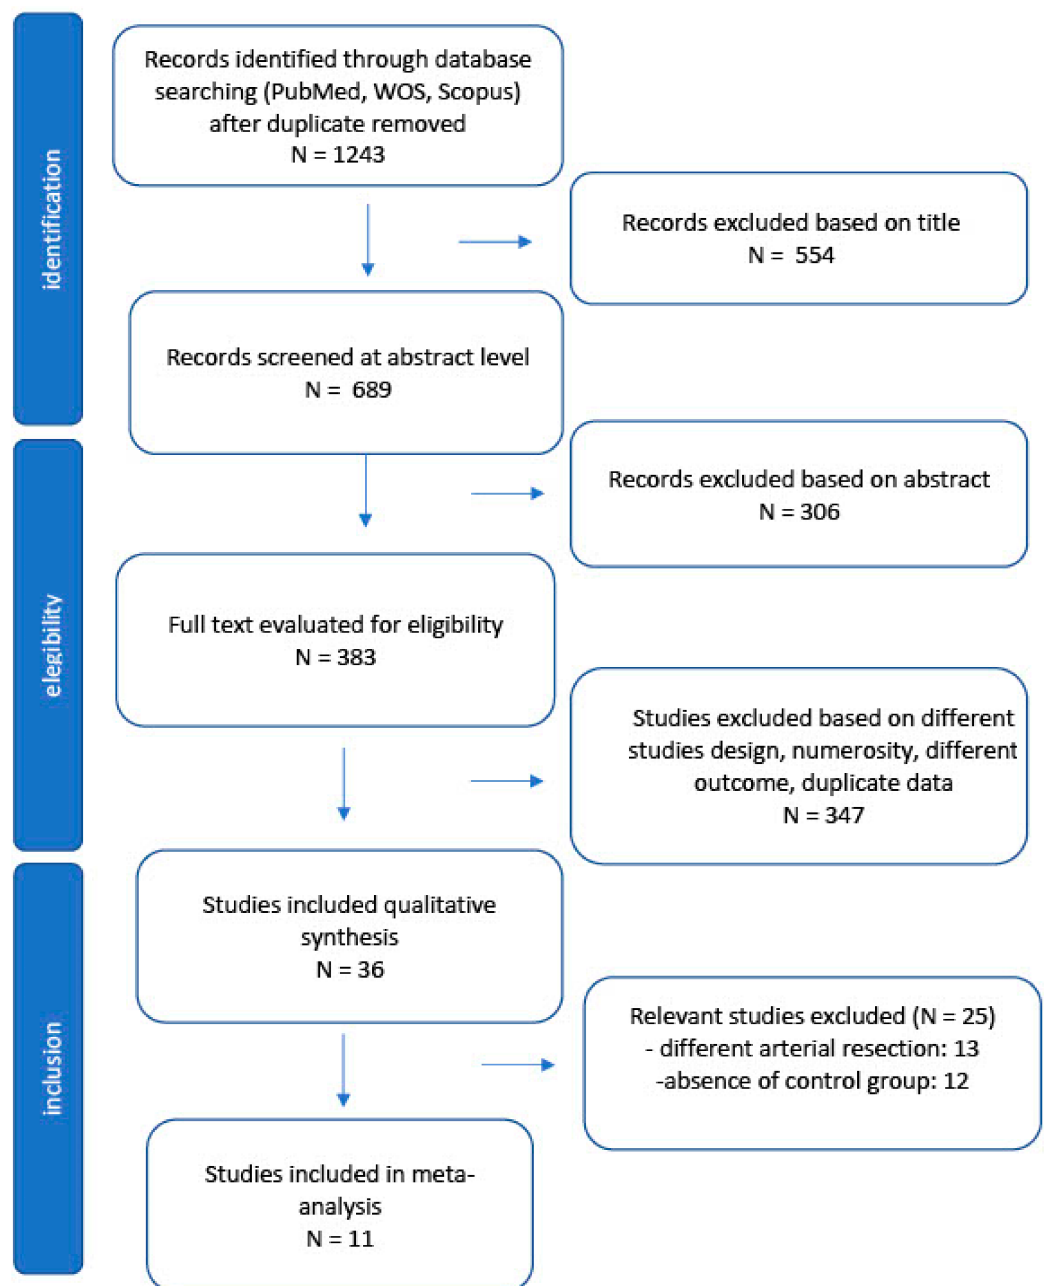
identification

Records identified through database searching (PubMed, WOS, Scopus) after duplicate removed
N = 1243

Records excluded based on title
N = 554

Records screened at abstract level
N = 689

elegibility

Records excluded based on abstract
N = 306

Full text evaluated for eligibility
N = 383

Studies excluded based on different studies design, numerosity, different outcome, duplicate data
N = 347

inclusion

Studies included qualitative synthesis
N = 36

Relevant studies excluded (N = 25)
- different arterial resection: 13
-absence of control group: 12

Studies included in meta-analysis
N = 11